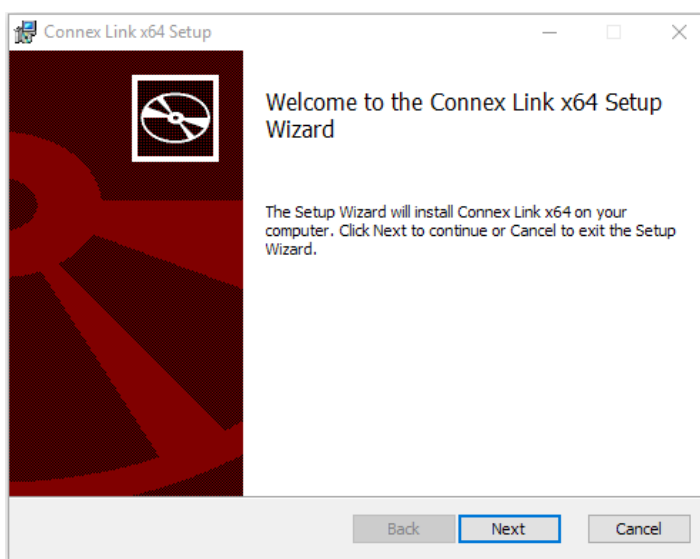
Connex Link x64 Setup

Welcome to the Connex Link x64 Setup Wizard

The Setup Wizard will install Connex Link x64 on your computer. Click Next to continue or Cancel to exit the Setup Wizard.

Back
Next
Cancel